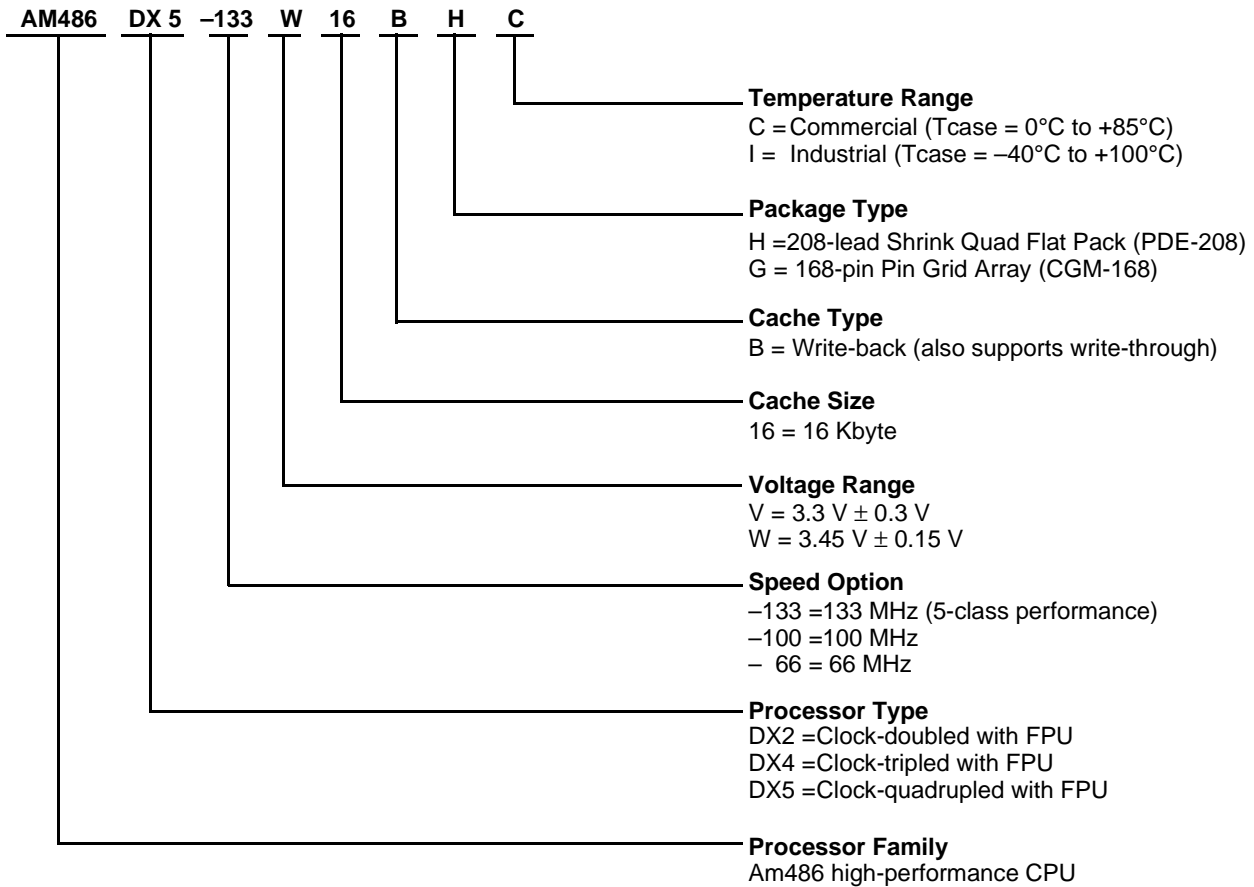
AM486 DX 5 –133 W 16 B H C

**Temperature Range**
C = Commercial (Tcase = 0°C to +85°C)
I = Industrial (Tcase = –40°C to +100°C)

**Package Type**
H =208-lead Shrink Quad Flat Pack (PDE-208)
G = 168-pin Pin Grid Array (CGM-168)

**Cache Type**
B = Write-back (also supports write-through)

**Cache Size**
16 = 16 Kbyte

**Voltage Range**
V = 3.3 V $\pm$ 0.3 V
W = 3.45 V $\pm$ 0.15 V

**Speed Option**
–133 =133 MHz (5-class performance)
–100 =100 MHz
– 66 = 66 MHz

**Processor Type**
DX2 =Clock-doubled with FPU
DX4 =Clock-tripled with FPU
DX5 =Clock-quadrupled with FPU

**Processor Family**
Am486 high-performance CPU